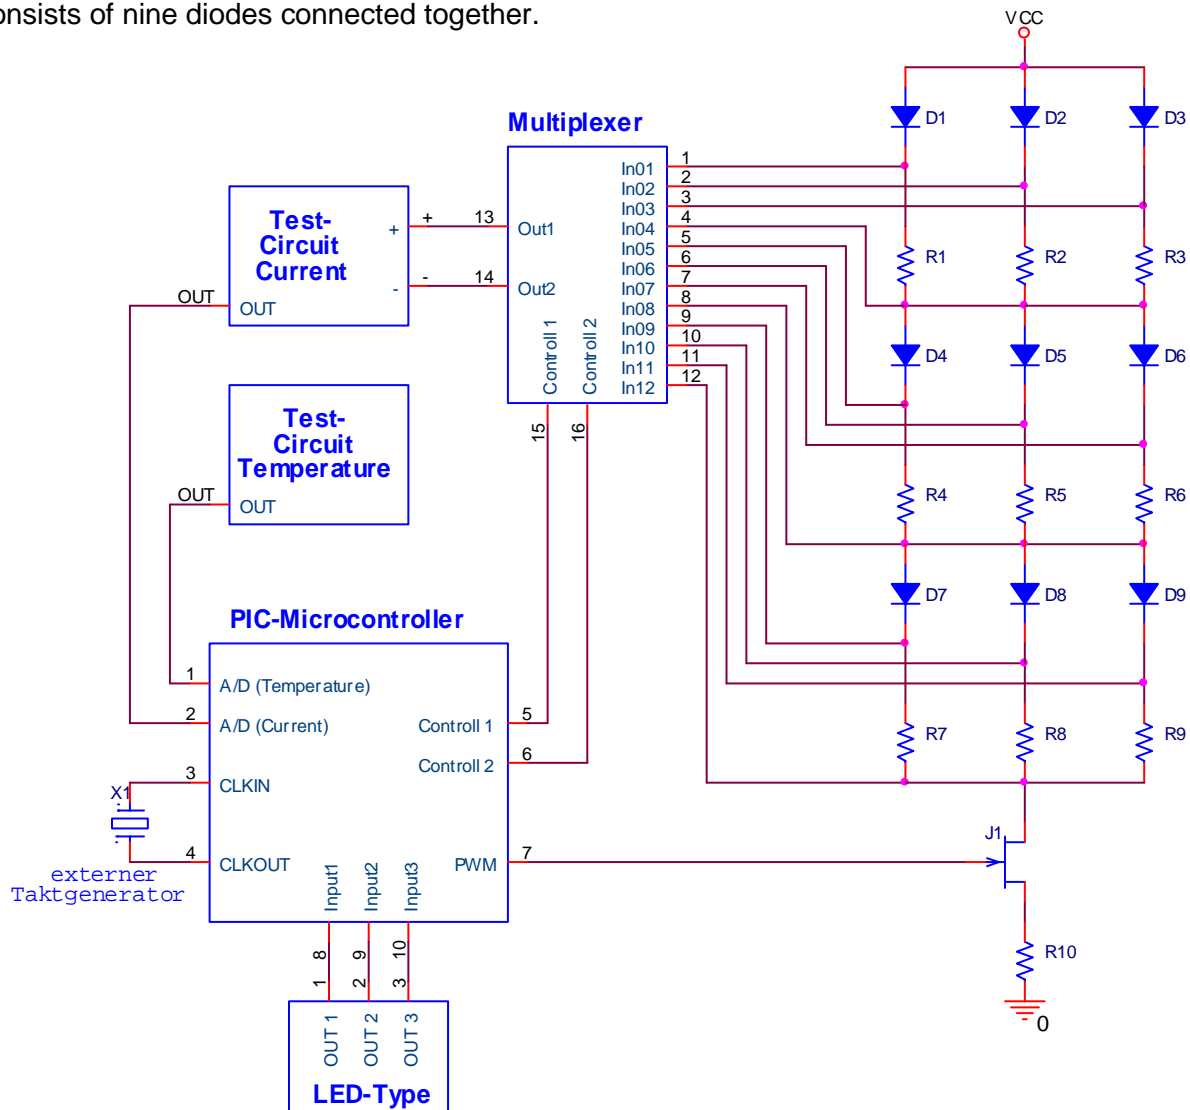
onsists of nine diodes connected together.

VCC

Multiplexer

Test-Circuit Current
+ 13 Out1
- 14 Out2
OUT OUT

In01 1
In02 2
In03 3
In04 4
In05 5
In06 6
In07 7
In08 8
In09 9
In10 10
In11 11
In12 12

Controll 1
Controll 2
15
16

D1 D2 D3
R1 R2 R3
D4 D5 D6
R4 R5 R6
D7 D8 D9
R7 R8 R9

Test-Circuit Temperature
OUT OUT

PIC-Microcontroller
1 A/D (Temperature)
2 A/D (Current)
3 CLKIN
4 CLKOUT
Controll 1 5
Controll 2 6
PWM 7
Input1 Input2 Input3
8 9 10
1 2 3

X1
externer Taktgenerator

J1
R10
0

OUT 1 OUT 2 OUT 3
LED-Type